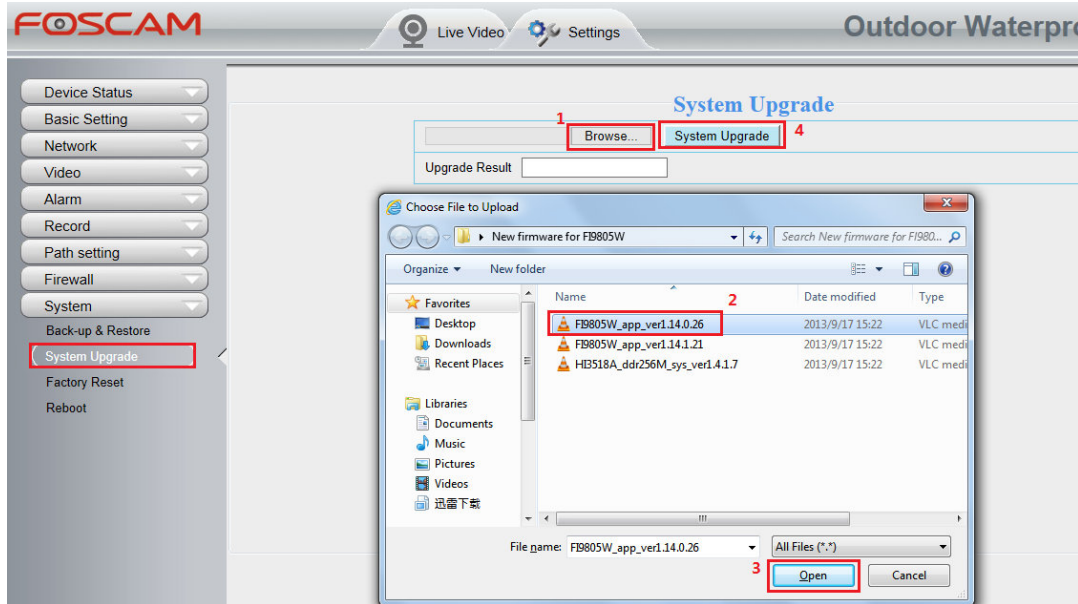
FOSCAM

Live Video

Settings

Outdoor Waterpr

Device Status

Basic Setting

Network

Video

Alarm

Record

Path setting

Firewall

System

Back-up & Restore

System Upgrade

Factory Reset

Reboot

System Upgrade

1

Browse...

System Upgrade

4

Upgrade Result

Choose File to Upload

New firmware for FI9805W

Search New firmware for FI980...

Organize

New folder

Favorites

Desktop

Downloads

Recent Places

Libraries

Documents

Music

Pictures

Videos

迅雷下载

| Name | Date modified | Type |
|---|---|---|
| FI9805W_app_ver1.14.0.26 | 2013/9/17 15:22 | VLC medi |
| FI9805W_app_ver1.14.1.21 | 2013/9/17 15:22 | VLC medi |
| HI3518A_ddr256M_sys_ver1.4.1.7 | 2013/9/17 15:22 | VLC medi |

2

File name: FI9805W_app_ver1.14.0.26

All Files (*.*)

3

Open

Cancel